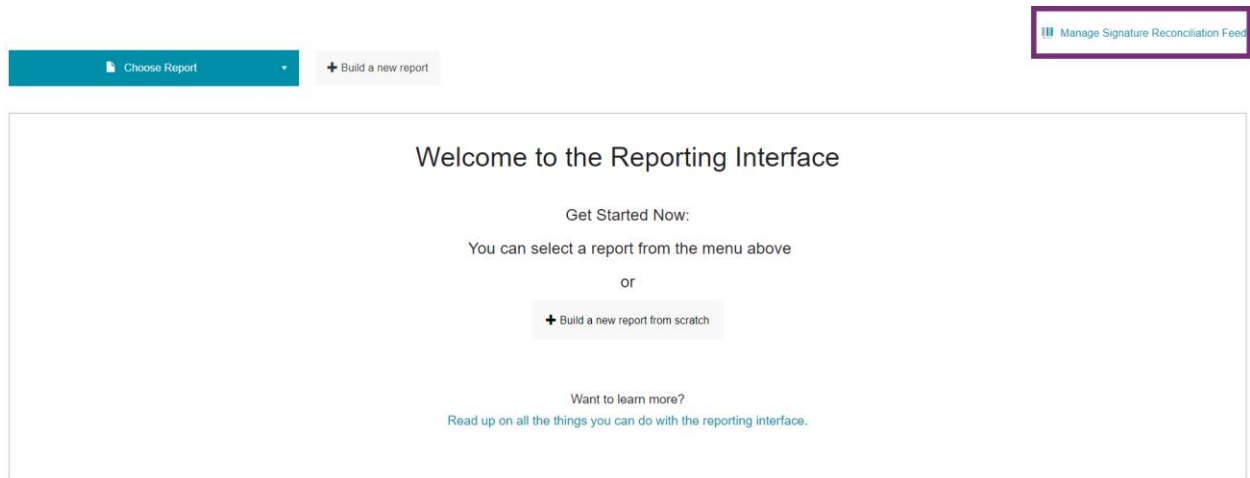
Manage Signature Reconciliation Feed

Choose Report

+ Build a new report

Welcome to the Reporting Interface

Get Started Now:

You can select a report from the menu above

or

+ Build a new report from scratch

Want to learn more?

Read up on all the things you can do with the reporting interface.